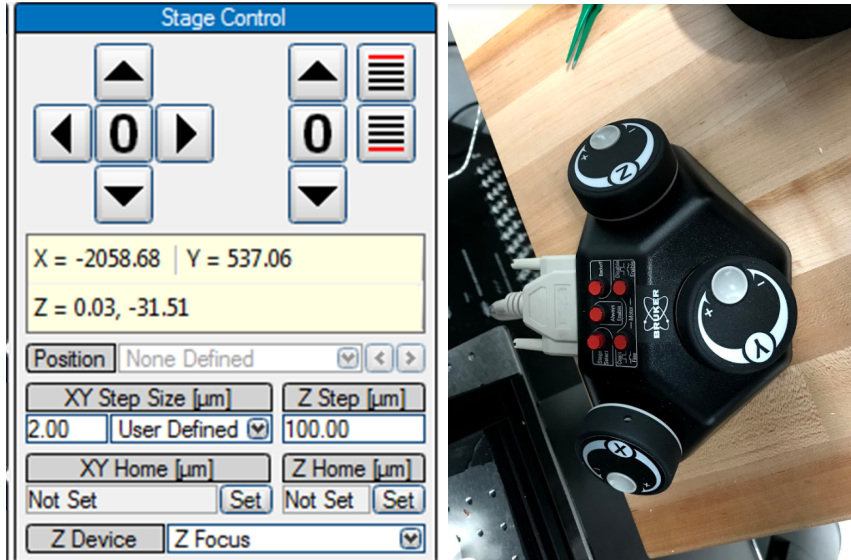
Stage Control

0

0

X = -2058.68 | Y = 537.06

Z = 0.03, -31.51

Position None Defined

XY Step Size [µm]

Z Step [µm]

2.00 User Defined

100.00

XY Home [µm]

Z Home [µm]

Not Set Set

Not Set Set

Z Device Z Focus

Z

Y

X

BRUKER